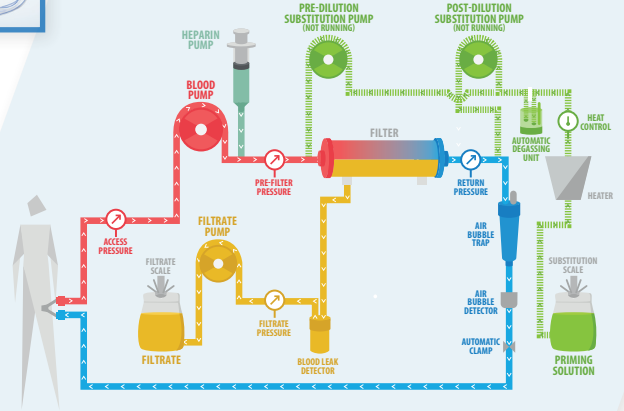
HEPARIN PUMP

PRE-DILUTION SUBSTITUTION PUMP (NOT RUNNING)

POST-DILUTION SUBSTITUTION PUMP (NOT RUNNING)

BLOOD PUMP

FILTER

AUTOMATIC DEGASSING UNIT

HEAT CONTROL

PRE-FILTER PRESSURE

RETURN PRESSURE

HEATER

ACCESS PRESSURE

FILTRATE PUMP

FILTRATE SCALE

AIR BUBBLE TRAP

SUBSTITUTION SCALE

AIR BUBBLE DETECTOR

FILTRATE PRESSURE

FILTRATE

AUTOMATIC CLAMP

BLOOD LEAK DETECTOR

PRIMING SOLUTION